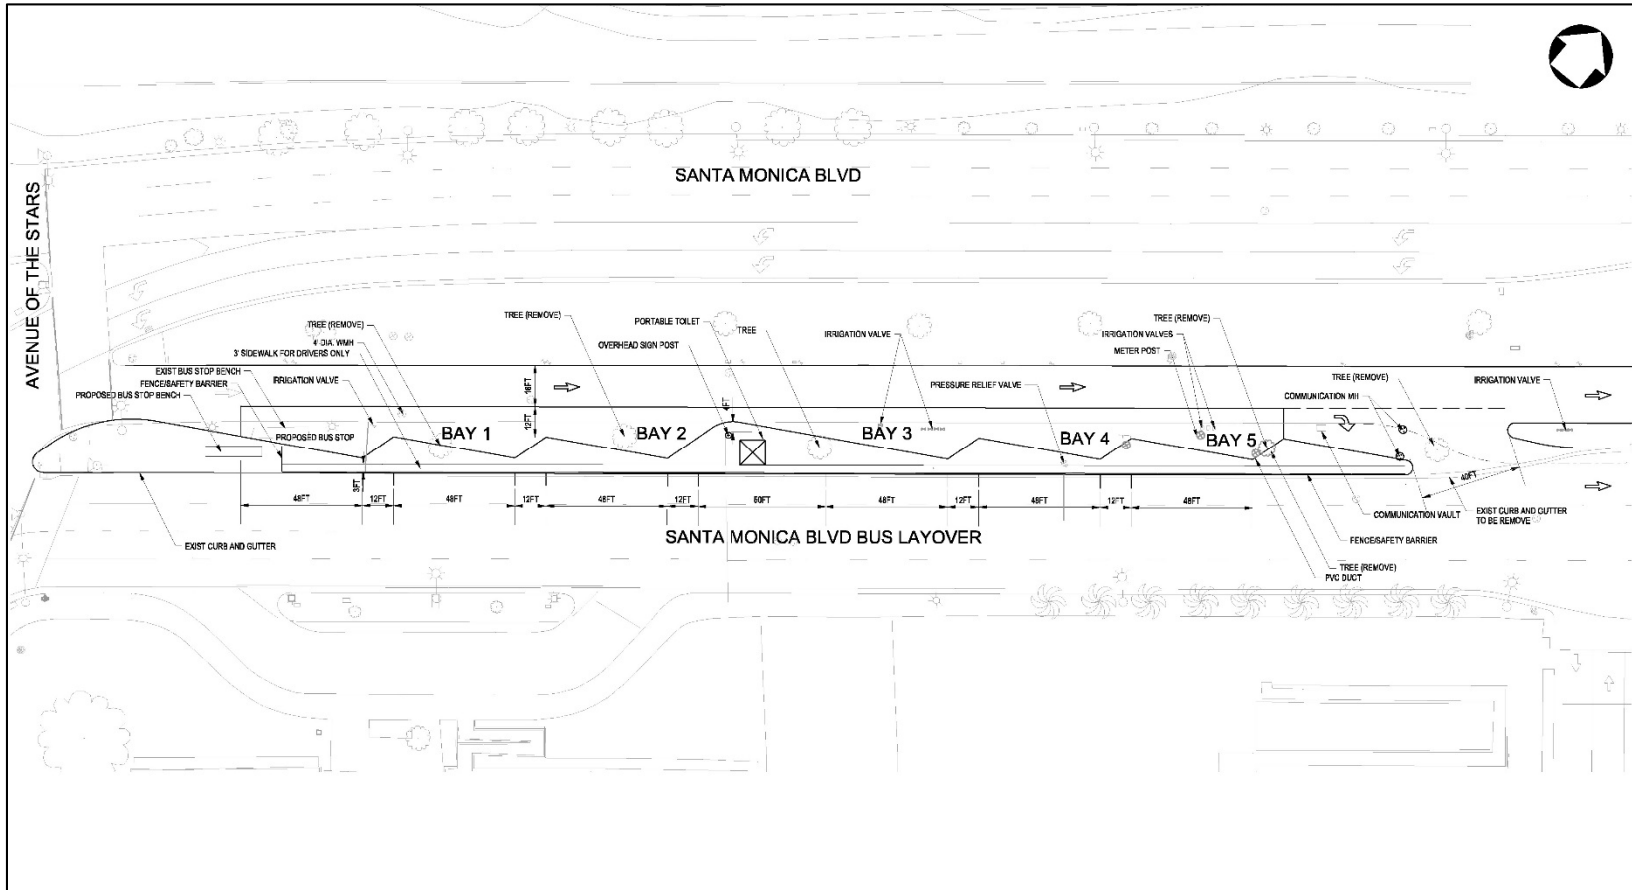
SANTA MONICA BLVD

AVENUE OF THE STARS

TREE (REMOVE)
4' DIA. WMH
3' SIDEWALK FOR DRIVERS ONLY
EXIST BUS STOP BENCH
FENCE/SAFETY BARRIER
PROPOSED BUS STOP BENCH
IRRIGATION VALVE
PROPOSED BUS STOP
TREE (REMOVE)
PORTABLE TOILET
TREE
OVERHEAD SIGN POST
IRRIGATION VALVE
PRESSURE RELIEF VALVE
TREE (REMOVE)
IRRIGATION VALVES
METER POST
TREE (REMOVE)
COMMUNICATION MH
IRRIGATION VALVE

16FT
12FT
4FT
3FT

BAY 1
BAY 2
BAY 3
BAY 4
BAY 5

48FT
12FT
48FT
12FT
48FT
12FT
60FT
48FT
12FT
48FT
12FT
48FT
40FT

SANTA MONICA BLVD BUS LAYOVER

EXIST CURB AND GUTTER
COMMUNICATION VAULT
EXIST CURB AND GUTTER TO BE REMOVE
FENCE/SAFETY BARRIER
TREE (REMOVE)
PVC DUCT